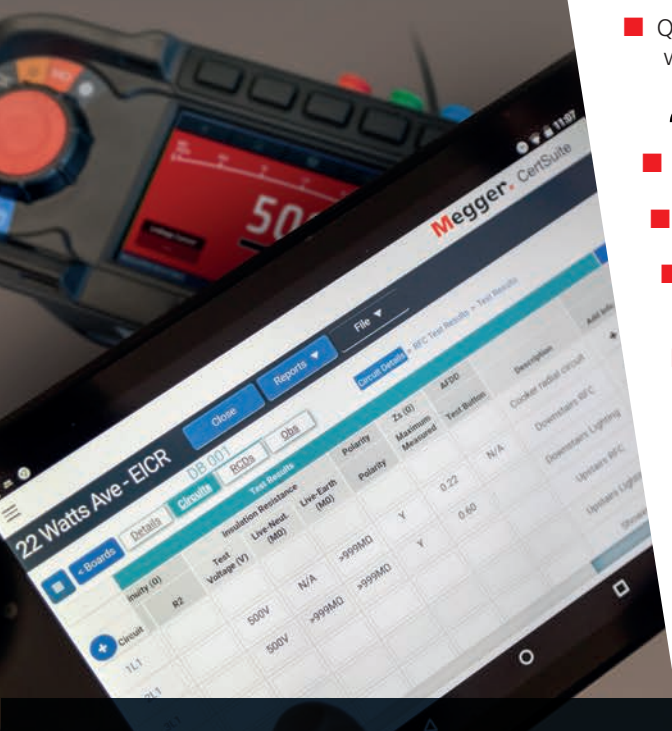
Q
w
Megger. CertSuite
11:07
22 Watts Ave - EICR
Close
Reports ▼
File ▼
< Boards
Details
Circuits
RCDs
Obs
DB 001
Circuit Details > RFC Test Results > Test Results
Test Results
Insulation Resistance
Test Voltage (V)
Live-Neut. (MΩ)
Live-Earth (MΩ)
Polarity
Polarity
Zs (Ω) Maximum Measured
AFDD Test Button
Description
Add Info
Circuit
inuity (Ω)
R2
1L1
500V
N/A
>999MΩ
Y
0.22
N/A
Cooker radial circuit
500V
>999MΩ
>999MΩ
Y
0.60
Downstairs RFC
Downstairs Lighting
Upstairs RFC
Upstairs Lighting
Shower
2L1